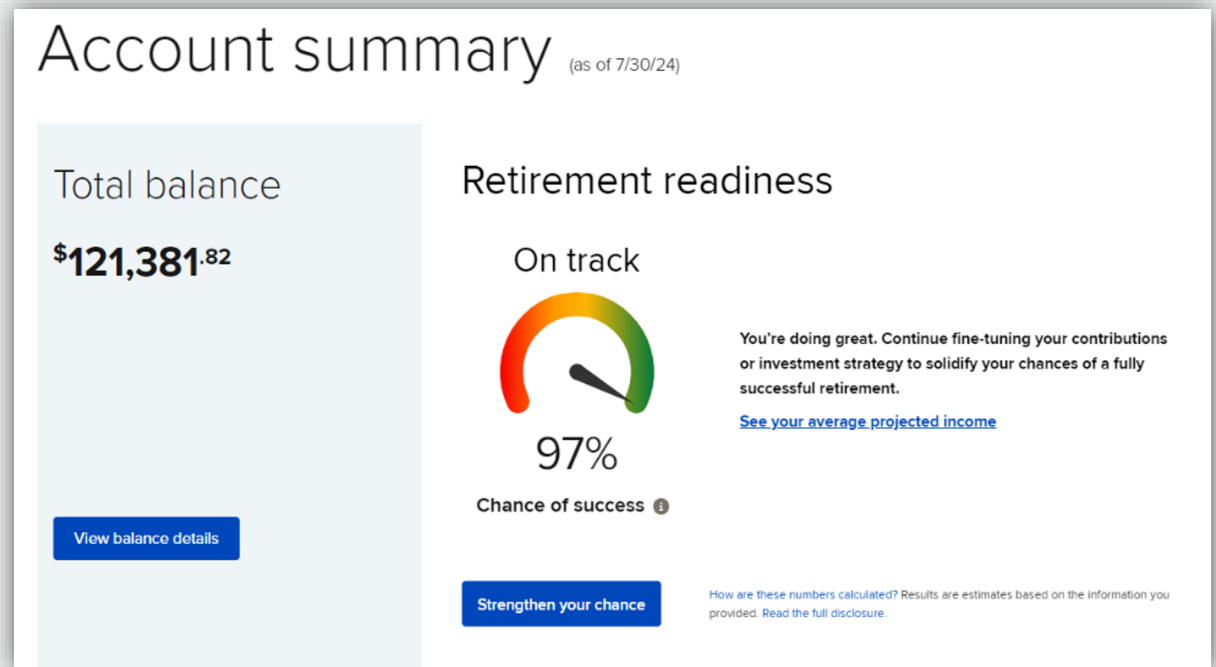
Account summary (as of 7/30/24)

Total balance

$121,381.82

View balance details

Retirement readiness

On track

97%

Chance of success

You're doing great. Continue fine-tuning your contributions or investment strategy to solidify your chances of a fully successful retirement.

See your average projected income

Strengthen your chance

How are these numbers calculated? Results are estimates based on the information you provided. Read the full disclosure.